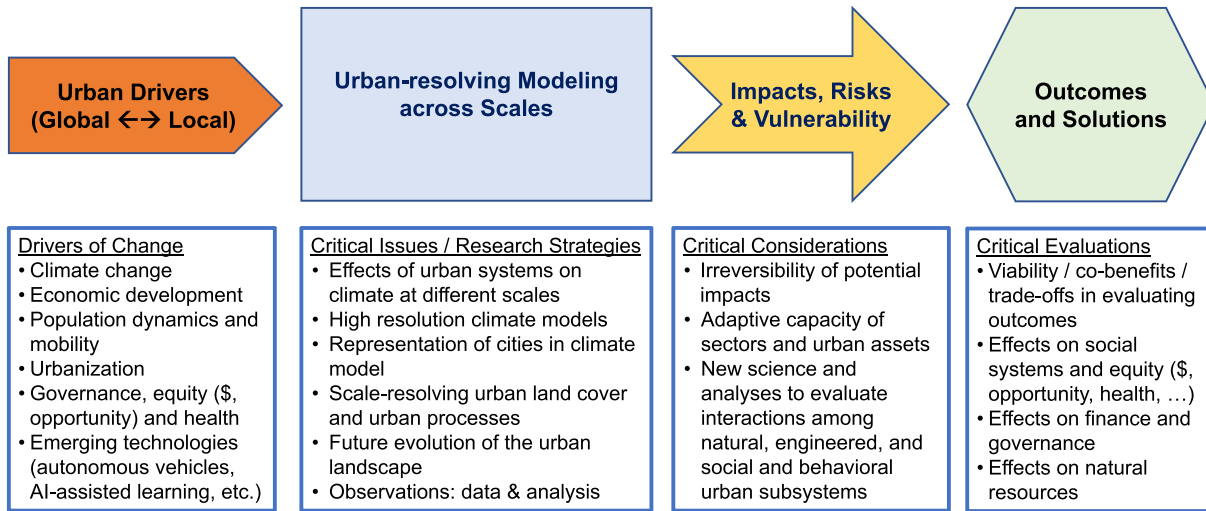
Urban Drivers (Global ←→ Local)

Urban-resolving Modeling across Scales

Impacts, Risks & Vulnerability

Outcomes and Solutions

Drivers of Change
• Climate change
• Economic development
• Population dynamics and mobility
• Urbanization
• Governance, equity ($, opportunity) and health
• Emerging technologies (autonomous vehicles, AI-assisted learning, etc.)

Critical Issues / Research Strategies
• Effects of urban systems on climate at different scales
• High resolution climate models
• Representation of cities in climate model
• Scale-resolving urban land cover and urban processes
• Future evolution of the urban landscape
• Observations: data & analysis

Critical Considerations
• Irreversibility of potential impacts
• Adaptive capacity of sectors and urban assets
• New science and analyses to evaluate interactions among natural, engineered, and social and behavioral urban subsystems

Critical Evaluations
• Viability / co-benefits / trade-offs in evaluating outcomes
• Effects on social systems and equity ($, opportunity, health, …)
• Effects on finance and governance
• Effects on natural resources